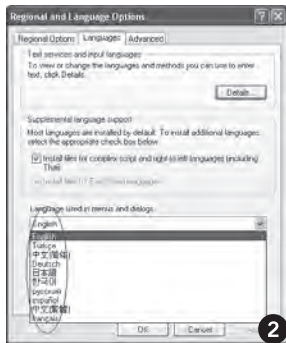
Regional and Language Options

Regional Options | Languages | Advanced

Text services and input languages
To view or change the languages and methods you can use to enter text, click Details.

Details...

Supplemental language support
Most languages are installed by default. To install additional languages, select the appropriate check box below.

Install files for complex script and right-to-left languages (including Thai)

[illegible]

Language used in menus and dialogs
English
English
Türkçe
中文(简体)
Deutsch
日本語
한국어
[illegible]
español
中文(繁體)
français

OK
Cancel

2